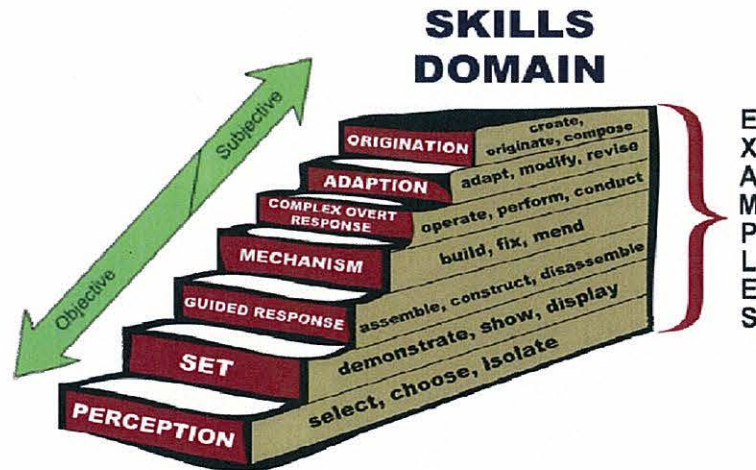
SKILLS DOMAIN

Subjective
Objective

ORIGINATION
create, originate, compose

ADAPTION
adapt, modify, revise

COMPLEX OVERT RESPONSE
operate, perform, conduct

MECHANISM
build, fix, mend

GUIDED RESPONSE
assemble, construct, disassemble

SET
demonstrate, show, display

PERCEPTION
select, choose, isolate

E
X
A
M
P
L
E
S